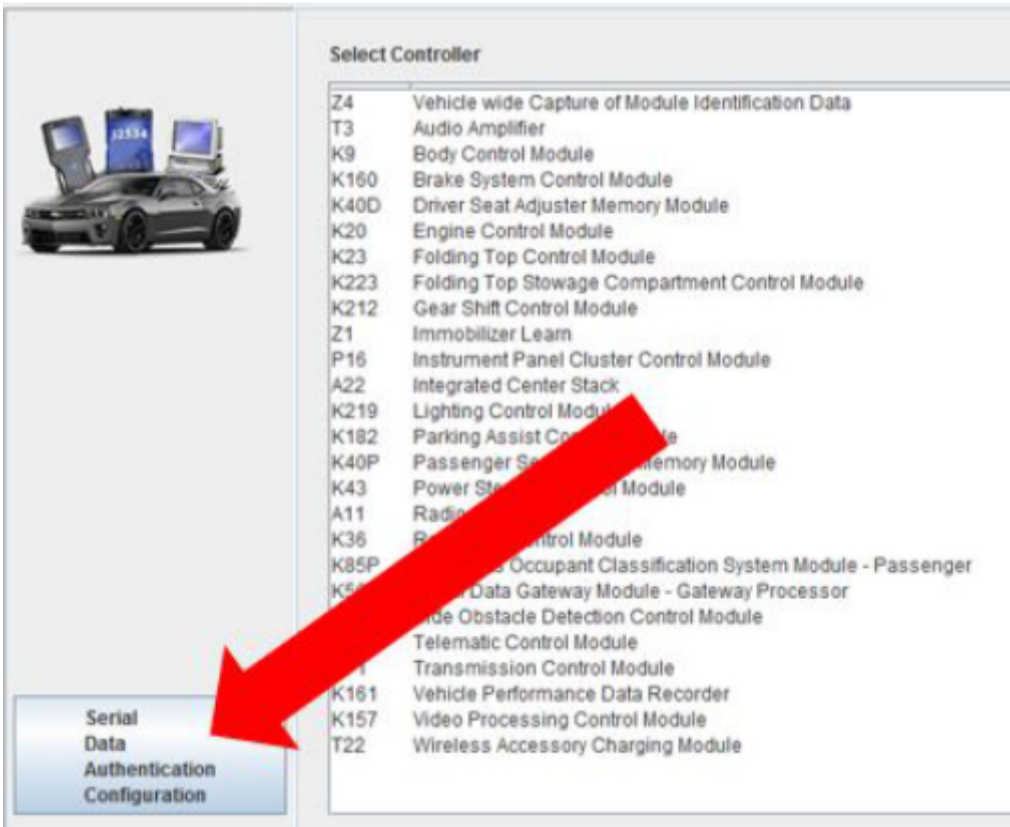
J2534

Select Controller

Z4 Vehicle wide Capture of Module Identification Data
T3 Audio Amplifier
K9 Body Control Module
K160 Brake System Control Module
K40D Driver Seat Adjuster Memory Module
K20 Engine Control Module
K23 Folding Top Control Module
K223 Folding Top Stowage Compartment Control Module
K212 Gear Shift Control Module
Z1 Immobilizer Learn
P16 Instrument Panel Cluster Control Module
A22 Integrated Center Stack
K219 Lighting Control Modu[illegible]
K182 Parking Assist Co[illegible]e
K40P Passenger S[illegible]emory Module
K43 Power Ste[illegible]l Module
A11 Radi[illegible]
K36 R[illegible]trol Module
K85P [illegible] Occupant Classification System Module - Passenger
K5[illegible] Data Gateway Module - Gateway Processor
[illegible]de Obstacle Detection Control Module
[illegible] Telematic Control Module
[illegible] Transmission Control Module
K161 Vehicle Performance Data Recorder
K157 Video Processing Control Module
T22 Wireless Accessory Charging Module

Serial Data Authentication Configuration